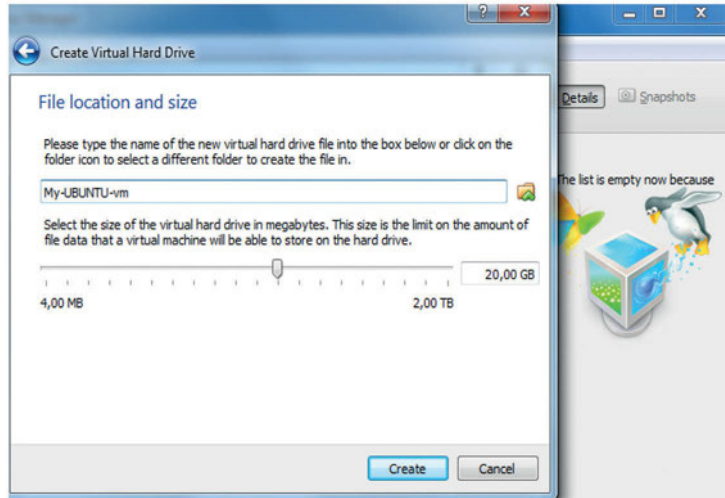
?
x
Create Virtual Hard Drive

File location and size

Please type the name of the new virtual hard drive file into the box below or click on the folder icon to select a different folder to create the file in.

My-UBUNTU-vm

Select the size of the virtual hard drive in megabytes. This size is the limit on the amount of file data that a virtual machine will be able to store on the hard drive.

20,00 GB

4,00 MB

2,00 TB

Create

Cancel

Details

Snapshots

The list is empty now because